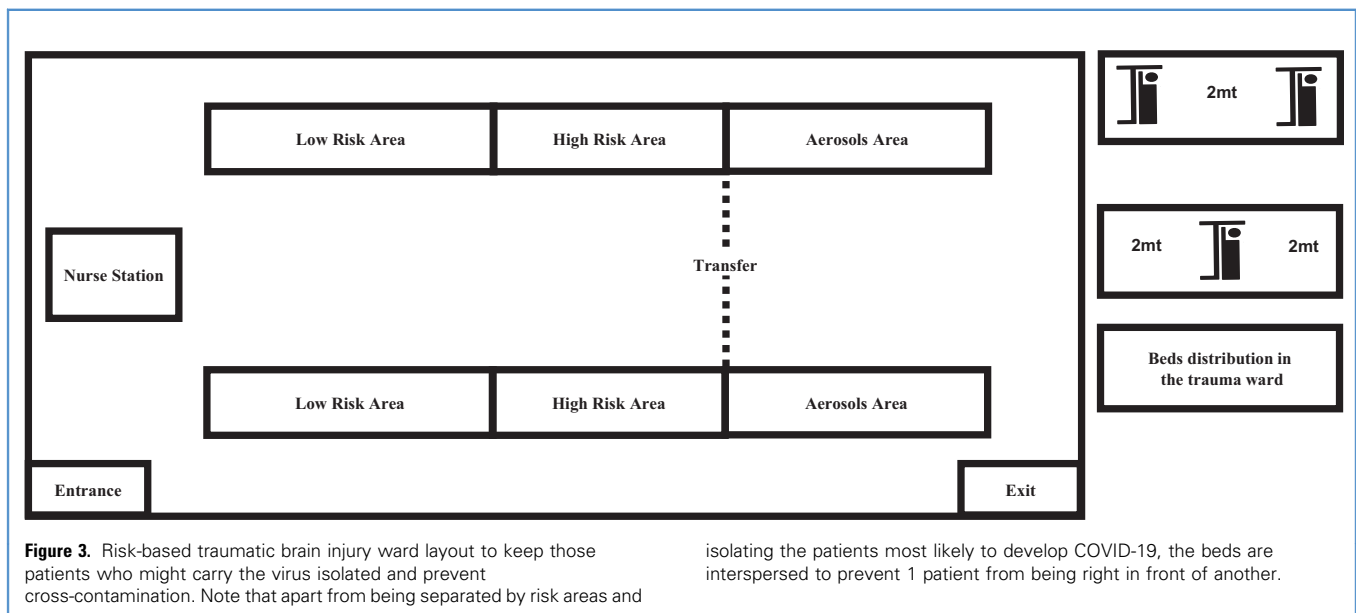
Low Risk Area

High Risk Area

Aerosols Area

Nurse Station

Transfer

Low Risk Area

High Risk Area

Aerosols Area

Entrance

Exit

2mt

2mt

2mt

Beds distribution in the trauma ward

**Figure 3.** Risk-based traumatic brain injury ward layout to keep those patients who might carry the virus isolated and prevent cross-contamination. Note that apart from being separated by risk areas and isolating the patients most likely to develop COVID-19, the beds are interspersed to prevent 1 patient from being right in front of another.